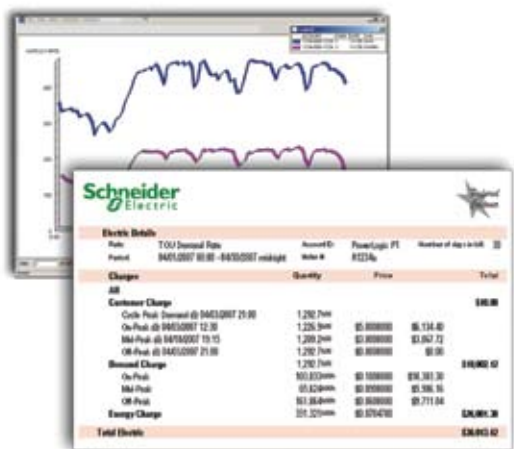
Schneider Electric

Electric Details

Rate: TOU Demand Rate
Period: 04/01/2007 00:00 - 04/30/2007 midnight
Account ID: PowerLogic P1
Meter #: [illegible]
Number of days in bill: 30

| Charges | Quantity | Price | | Total |
|---|---|---|---|---|
| All | | | | |
| Customer Charge | | | | $40.00 |
| Cycle Peak Demand @ 04/03/2007 21:00 | 1,292.7 kW | | | |
| On-Peak @ 04/03/2007 12:30 | 1,226.9 kW | $5.000000 | $6,134.40 | |
| Mid-Peak @ 04/10/2007 19:15 | 1,289.2 kW | $3.000000 | $3,867.72 | |
| Off-Peak @ 04/03/2007 21:00 | 1,292.7 kW | $0.000000 | $0.00 | |
| Demand Charge | | | | $10,002.12 |
| On-Peak | 160,833 kWh | $0.100000 | $16,083.30 | |
| Mid-Peak | 65,624 kWh | $0.080000 | $5,906.16 | |
| Off-Peak | 161,864 kWh | $0.060000 | $9,711.84 | |
| Energy Charge | 331,321 kWh | $0.079470 | | $26,001.30 |
| Total Electric | | | | $36,043.42 |